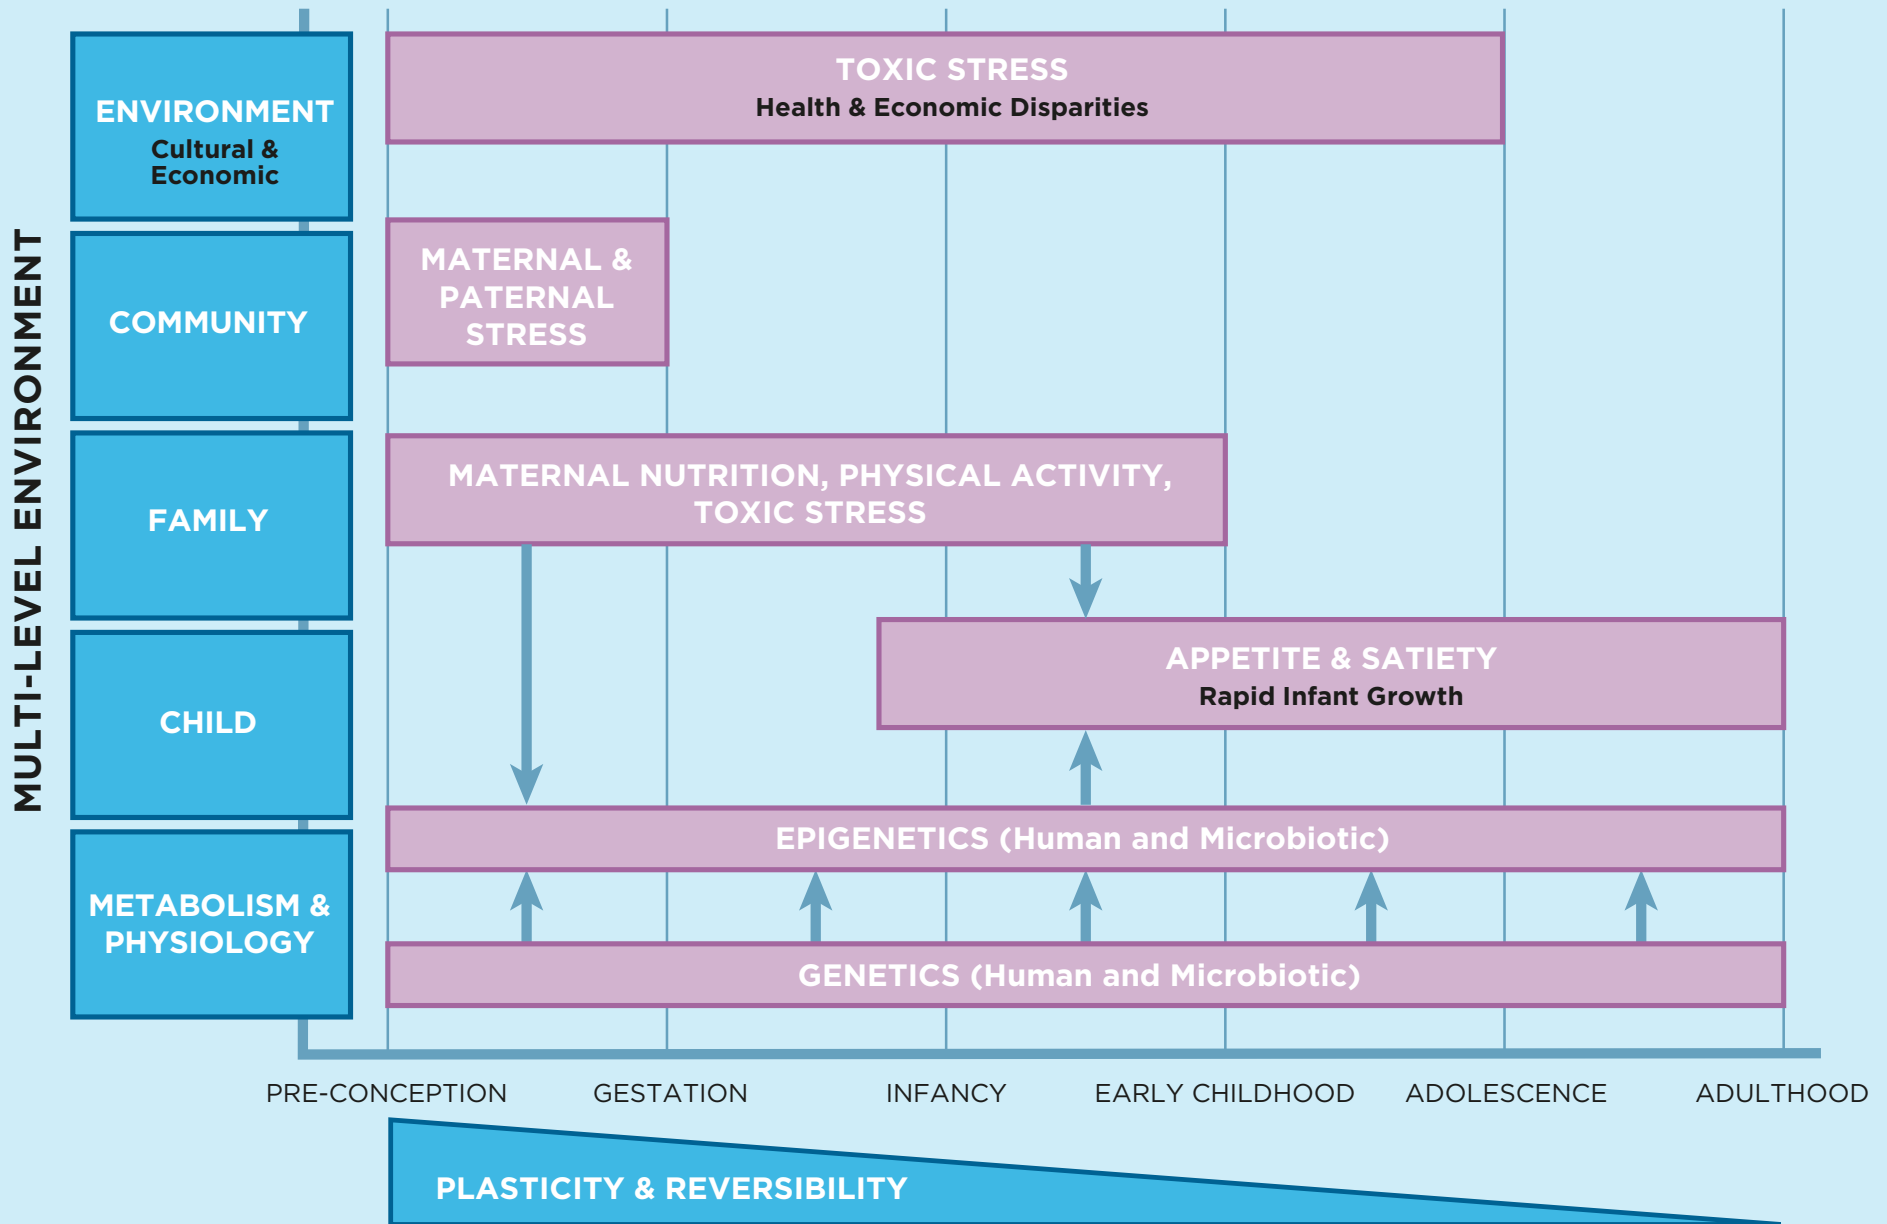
MULTI-LEVEL ENVIRONMENT

ENVIRONMENT
Cultural & Economic

COMMUNITY

FAMILY

CHILD

METABOLISM & PHYSIOLOGY

TOXIC STRESS
Health & Economic Disparities

MATERNAL & PATERNAL STRESS

MATERNAL NUTRITION, PHYSICAL ACTIVITY, TOXIC STRESS

APPETITE & SATIETY
Rapid Infant Growth

EPIGENETICS (Human and Microbiotic)

GENETICS (Human and Microbiotic)

PRE-CONCEPTION GESTATION INFANCY EARLY CHILDHOOD ADOLESCENCE ADULTHOOD

PLASTICITY & REVERSIBILITY